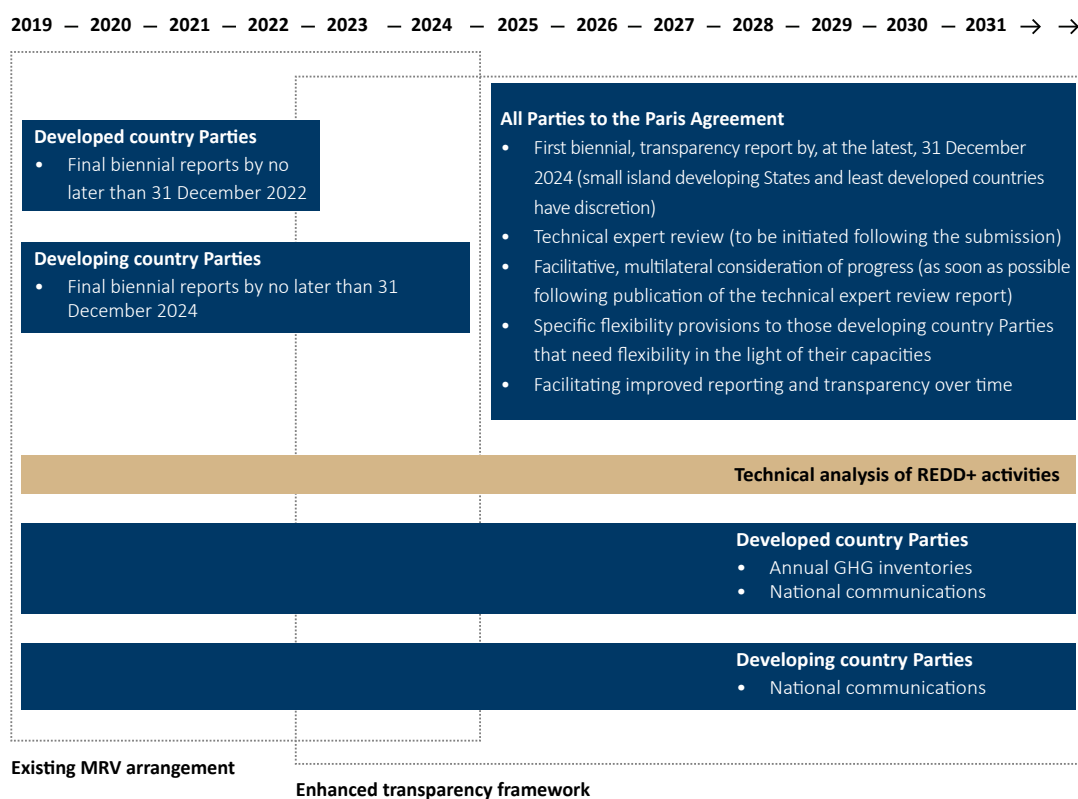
2019 — 2020 — 2021 — 2022 — 2023 — 2024 — 2025 — 2026 — 2027 — 2028 — 2029 — 2030 — 2031 → →

Developed country Parties
• Final biennial reports by no later than 31 December 2022

Developing country Parties
• Final biennial reports by no later than 31 December 2024

All Parties to the Paris Agreement
• First biennial, transparency report by, at the latest, 31 December 2024 (small island developing States and least developed countries have discretion)
• Technical expert review (to be initiated following the submission)
• Facilitative, multilateral consideration of progress (as soon as possible following publication of the technical expert review report)
• Specific flexibility provisions to those developing country Parties that need flexibility in the light of their capacities
• Facilitating improved reporting and transparency over time

Technical analysis of REDD+ activities

Developed country Parties
• Annual GHG inventories
• National communications

Developing country Parties
• National communications

Existing MRV arrangement

Enhanced transparency framework